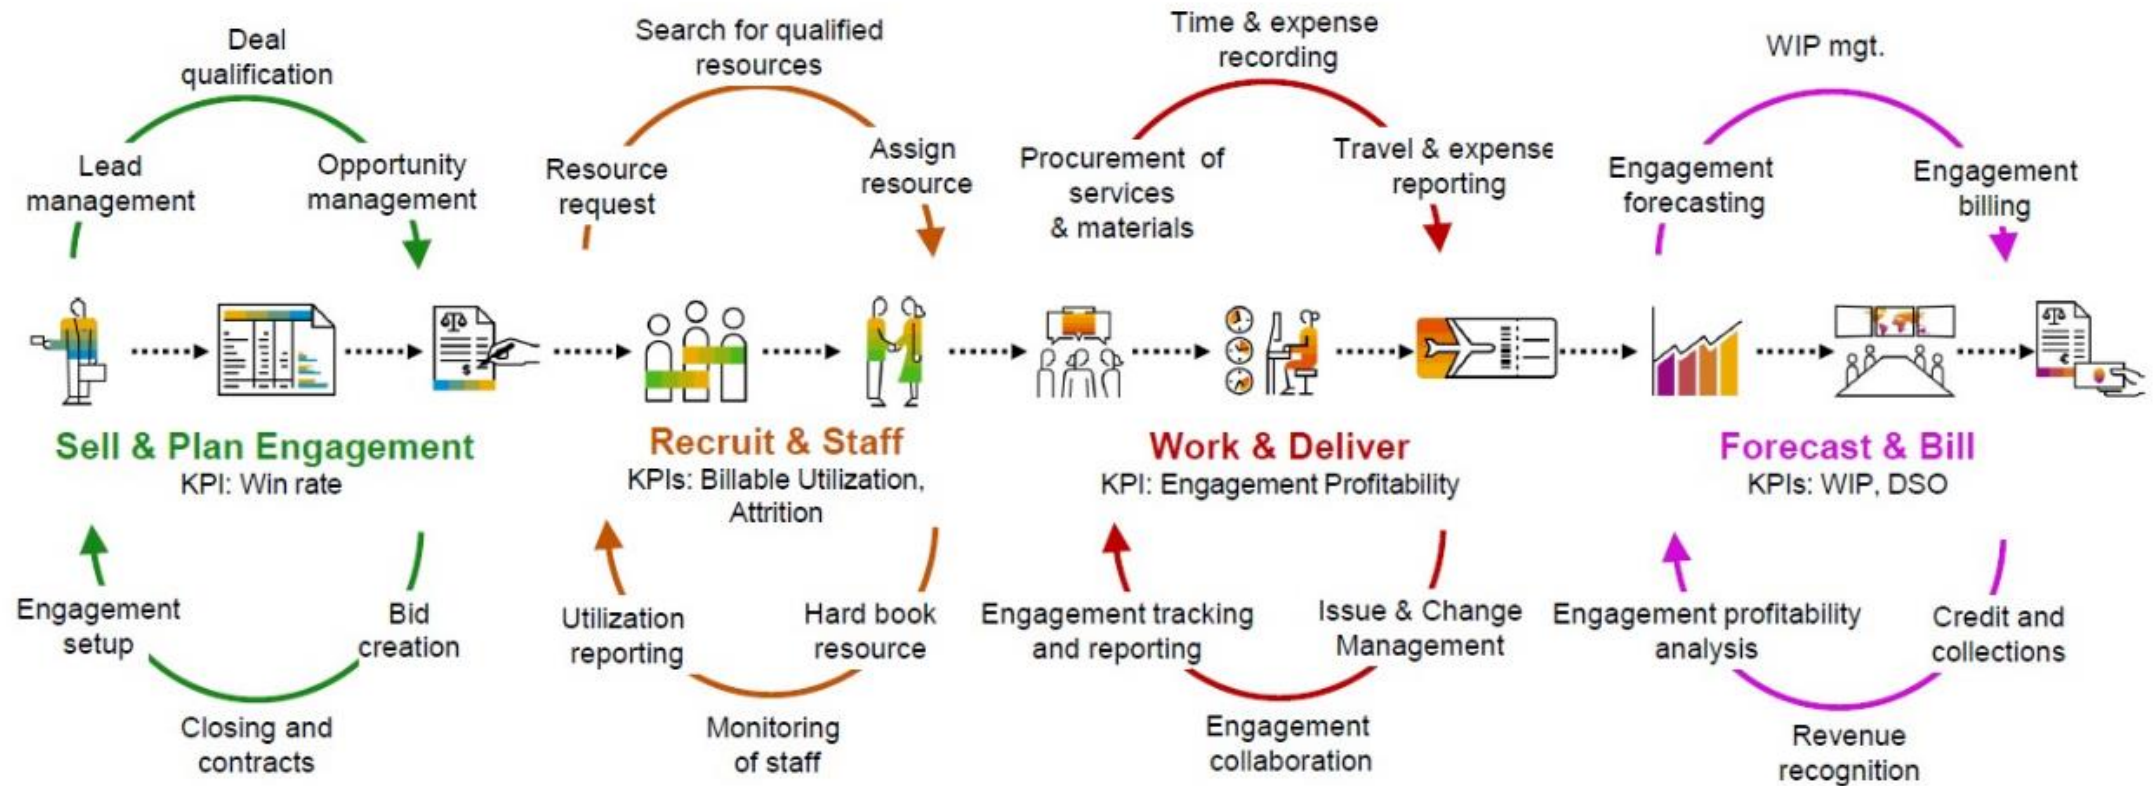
Deal qualification

Lead management

Opportunity management

Search for qualified resources

Resource request

Assign resource

Time & expense recording

Procurement of services & materials

Travel & expense reporting

WIP mgt.

Engagement forecasting

Engagement billing

Sell & Plan Engagement
KPI: Win rate

Recruit & Staff
KPIs: Billable Utilization, Attrition

Work & Deliver
KPI: Engagement Profitability

Forecast & Bill
KPIs: WIP, DSO

Engagement setup

Bid creation

Closing and contracts

Utilization reporting

Hard book resource

Monitoring of staff

Engagement tracking and reporting

Issue & Change Management

Engagement collaboration

Engagement profitability analysis

Credit and collections

Revenue recognition